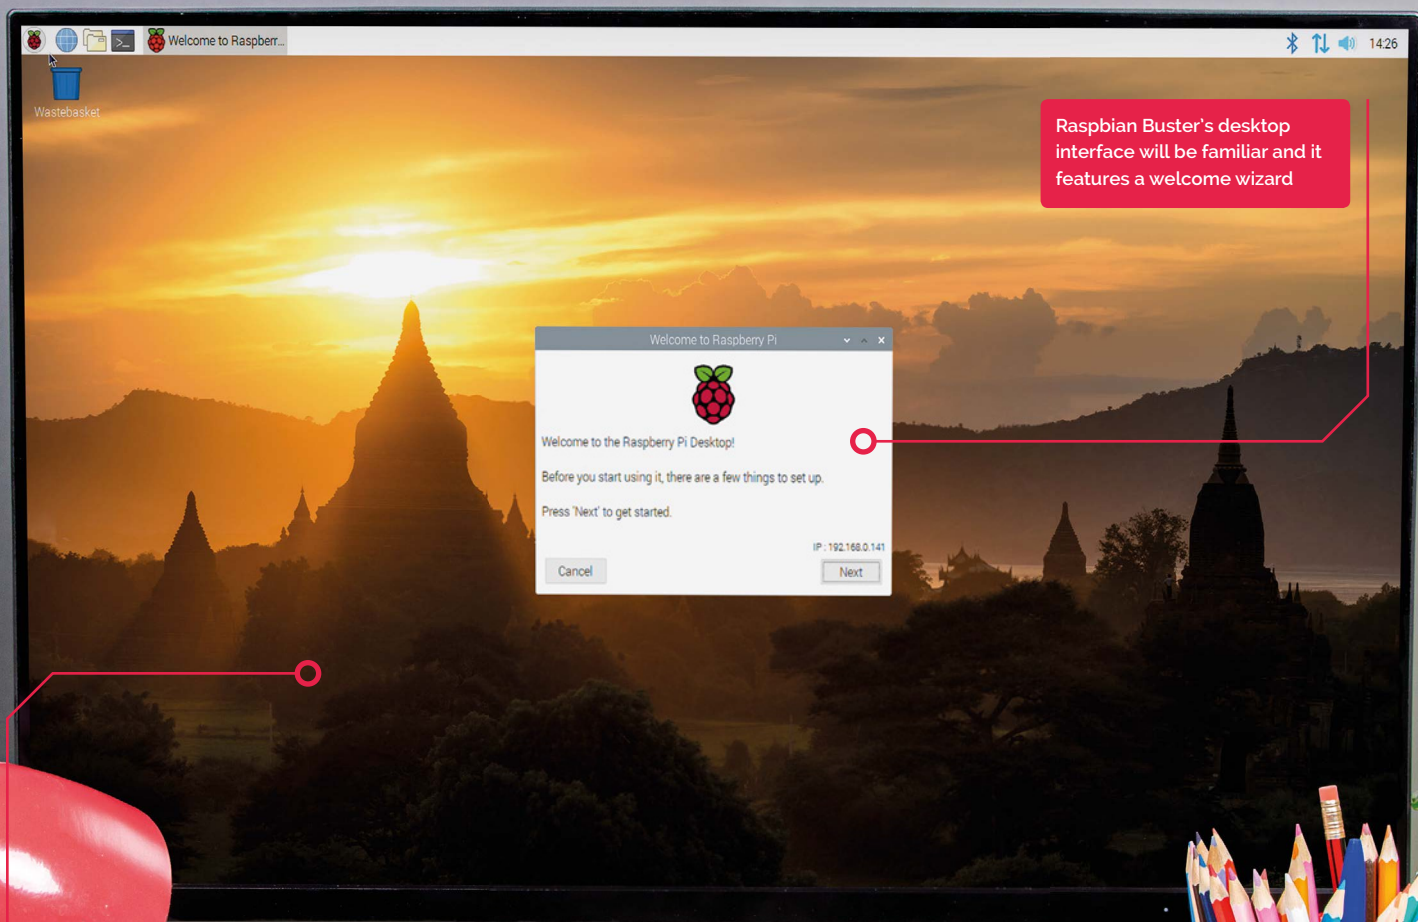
Welcome to Raspberr...

14:26

Wastebasket

Raspbian Buster's desktop interface will be familiar and it features a welcome wizard

Welcome to Raspberry Pi

Welcome to the Raspberry Pi Desktop!

Before you start using it, there are a few things to set up.

Press 'Next' to get started.

IP : 192.168.0.141

Cancel

Next